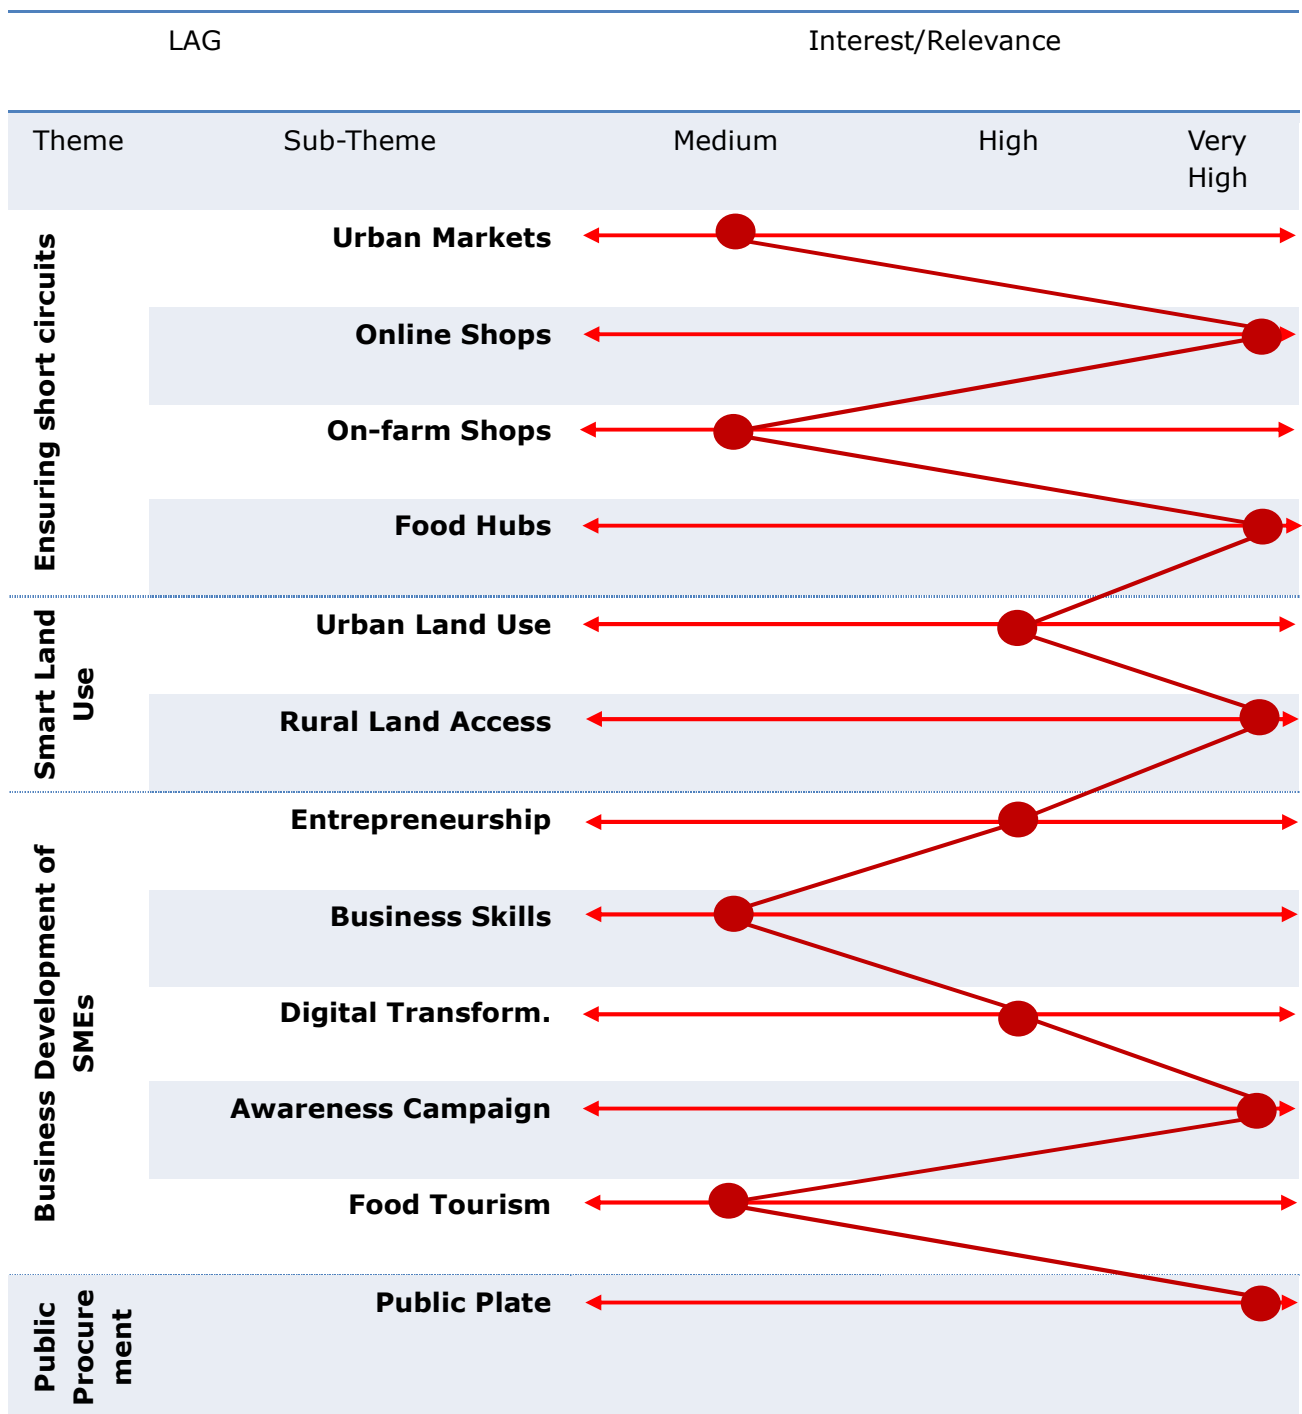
LAG

Interest/Relevance

Theme

Sub-Theme

Medium

High

Very High

Ensuring short circuits

Urban Markets

Online Shops

On-farm Shops

Food Hubs

Smart Land Use

Urban Land Use

Rural Land Access

Business Development of SMEs

Entrepreneurship

Business Skills

Digital Transform.

Awareness Campaign

Food Tourism

Public Procurement

Public Plate